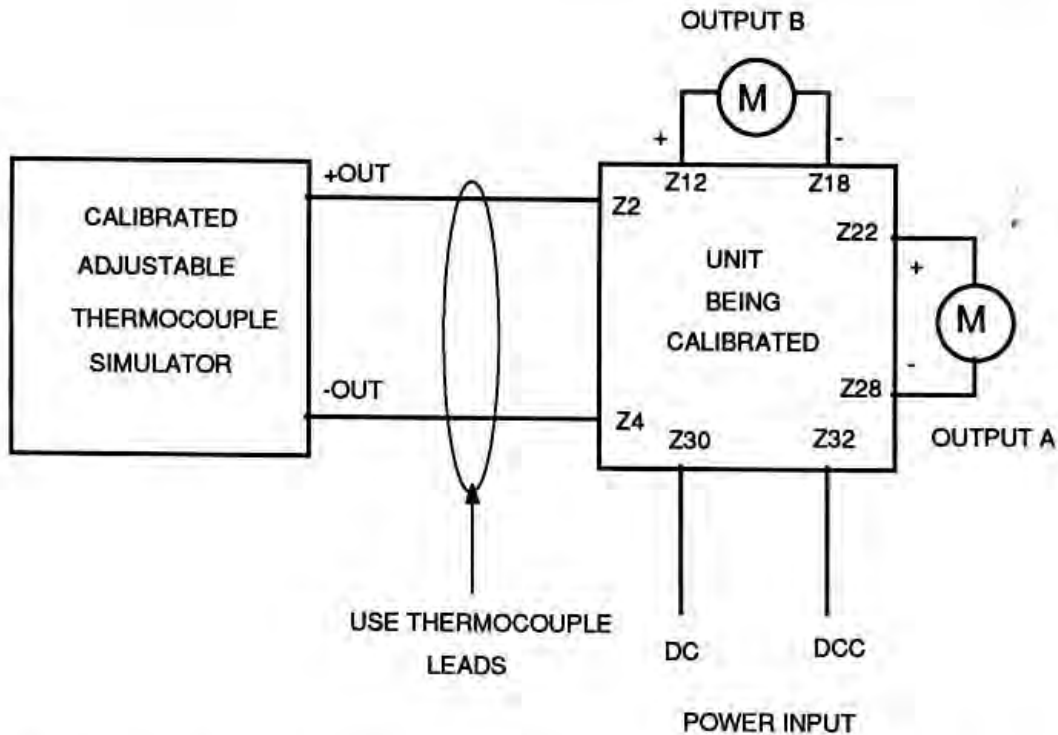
OUTPUT B

M

+

-

CALIBRATED ADJUSTABLE THERMOCOUPLE SIMULATOR

+OUT

-OUT

Z12

Z18

Z2

Z22

UNIT BEING CALIBRATED

+

M

-

Z28

Z4

Z30

Z32

OUTPUT A

USE THERMOCOUPLE LEADS

DC

DCC

POWER INPUT